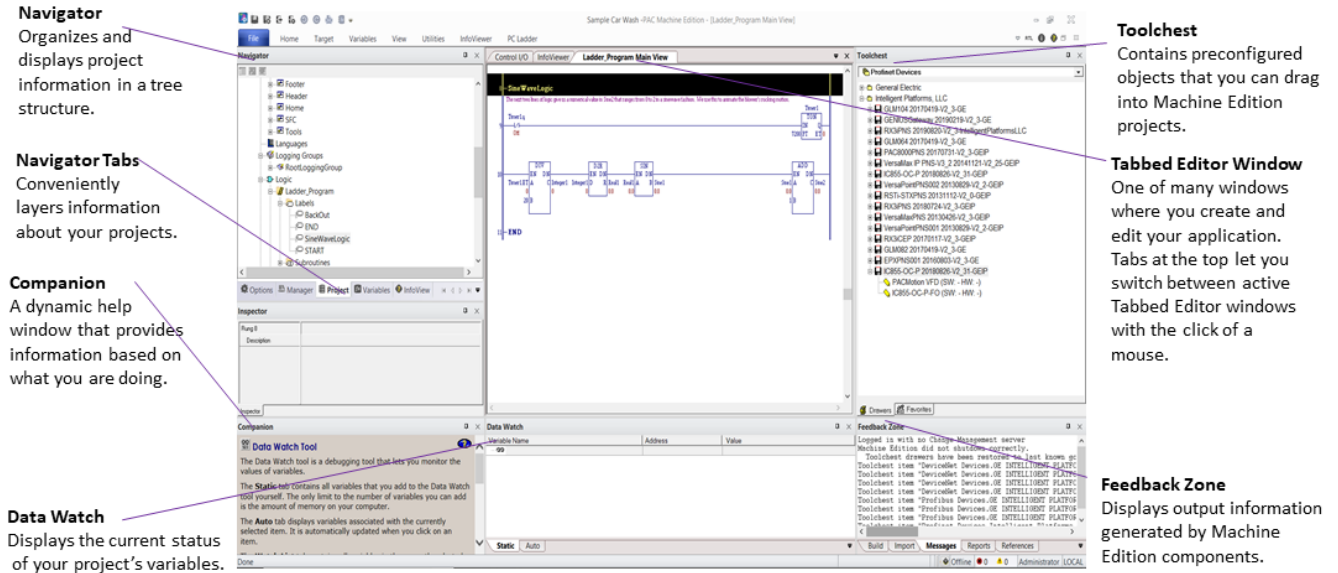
Navigator
Organizes and displays project information in a tree structure.

Navigator Tabs
Conveniently layers information about your projects.

Companion
A dynamic help window that provides information based on what you are doing.

Data Watch
Displays the current status of your project's variables.

Sample Car Wash - PAC Machine Edition - [Ladder_Program Main View]

File Home Target Variables View Utilities InfoViewer PC Ladder

Navigator
Footer
Header
Home
SFC
Tools
Languages
Logging Groups
RootLoggingGroup
Logic
Ladder_Program
Labels
BackOut
END
SineWaveLogic
START
Subroutines

Options Manager Project Variables InfoView

Inspector
Rung 0
Description

Inspector

Control I/O InfoViewer Ladder_Program Main View

SineWaveLogic

END

Companion
Data Watch Tool
The Data Watch tool is a debugging tool that lets you monitor the values of variables.
The Static tab contains all variables that you add to the Data Watch tool yourself. The only limit to the number of variables you can add is the amount of memory on your computer.
The Auto tab displays variables associated with the currently selected item. It is automatically updated when you click on an item.

Data Watch
| Variable Name | Address | Value |
|---|---|---|
| ·99 | | |

Static Auto

Toolchest
Profinet Devices
General Electric
Intelligent Platforms, LLC
GLM104 20170419-V2_3-GE
GENIUSGateway 20190219-V2_3-GE
RX3iPNS 20190820-V2_3-IntelligentPlatformsLLC
GLM064 20170419-V2_3-GE
PAC8000PNS 20170731-V2_3-GEIP
VersaMax IP PNS-V3_2 20141121-V2_25-GEIP
IC855-OC-P 20180826-V2_31-GEIP
VersaPointPNS002 20130829-V2_2-GEIP
RSTi-STXPNS 20131112-V2_0-GEIP
RX3iPNS 20180724-V2_3-GEIP
VersaMaxPNS 20130426-V2_3-GEIP
VersaPointPNS001 20130829-V2_2-GEIP
RX3iCEP 20170117-V2_3-GEIP
GLM082 20170419-V2_3-GE
EPXPNS001 20160803-V2_3-GE
IC855-OC-P 20180826-V2_31-GEIP
PACMotion VFD (SW: - HW: -)
IC855-OC-P-FO (SW: - HW: -)

Drawers Favorites

Feedback Zone
Logged in with no Change Management server
Machine Edition did not shutdown correctly.
Toolchest drawers have been restored to last known go
Toolchest item "DeviceNet Devices.GE INTELLIGENT PLATFO
Toolchest item "DeviceNet Devices.GE INTELLIGENT PLATFO
Toolchest item "DeviceNet Devices.GE INTELLIGENT PLATFO
Toolchest item "DeviceNet Devices.GE INTELLIGENT PLATFO
Toolchest item "Profibus Devices.GE INTELLIGENT PLATFO
Toolchest item "Profibus Devices.GE INTELLIGENT PLATFO
Toolchest item "Profibus Devices.GE INTELLIGENT PLATFO

Build Import Messages Reports References

Done
Offline 0 0 Administrator LOCAL

Toolchest
Contains preconfigured objects that you can drag into Machine Edition projects.

Tabbed Editor Window
One of many windows where you create and edit your application. Tabs at the top let you switch between active Tabbed Editor windows with the click of a mouse.

Feedback Zone
Displays output information generated by Machine Edition components.